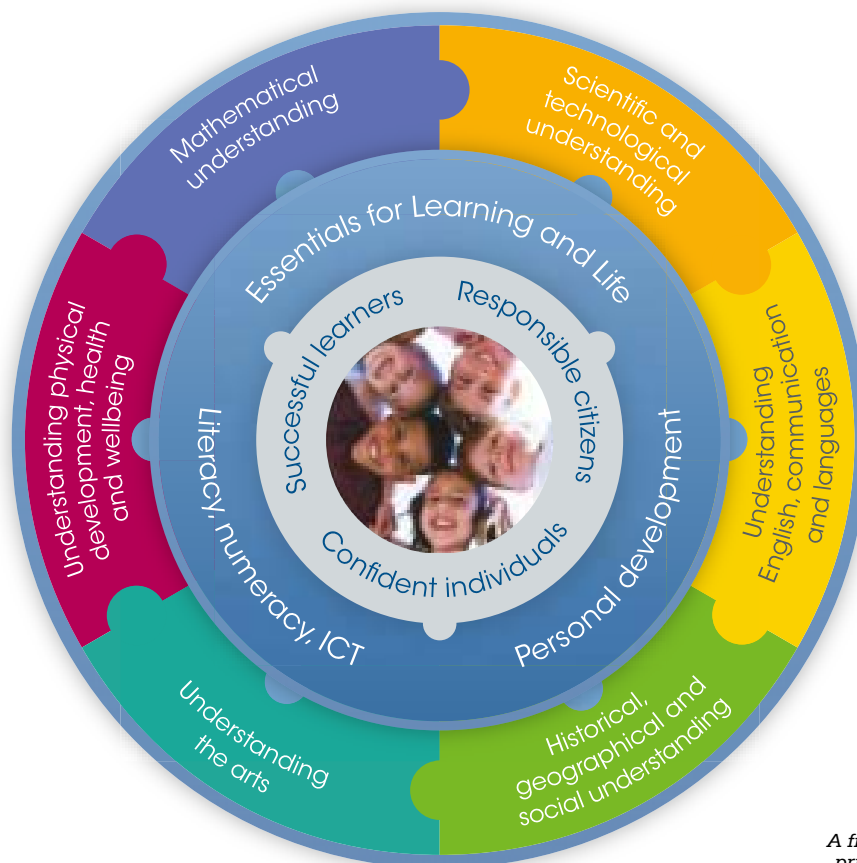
Mathematical understanding

Scientific and technological understanding

Understanding English, communication and languages

Historical, geographical and social understanding

Understanding the arts

Understanding physical development, health and wellbeing

Essentials for Learning and Life

Literacy, numeracy, ICT

Personal development

Successful learners

Responsible citizens

Confident individuals

A f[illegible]
pr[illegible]